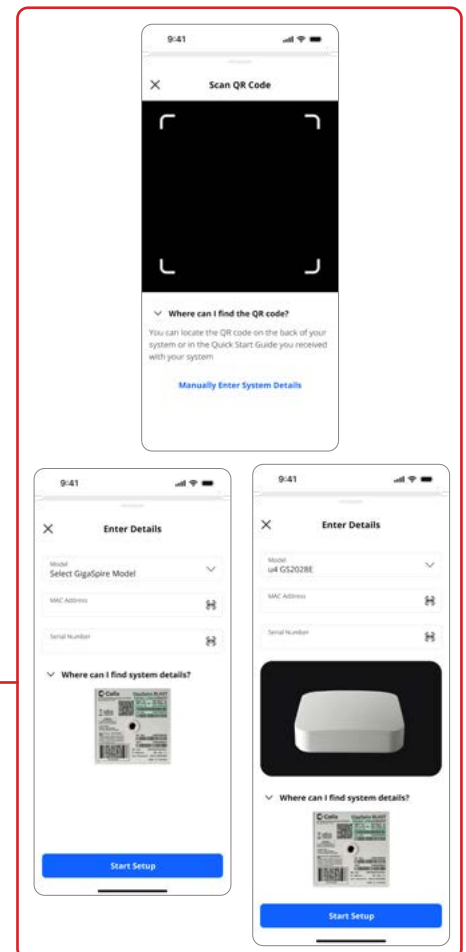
9:41

Scan QR Code

Where can I find the QR code?

You can locate the QR code on the back of your system or in the Quick Start Guide you received with your system

Manually Enter System Details

9:41

Enter Details

Model
Select GigaSpire Model

MAC Address

Serial Number

Where can I find system details?

Start Setup

9:41

Enter Details

Model
u4 GS2028E

MAC Address

Serial Number

Where can I find system details?

Start Setup